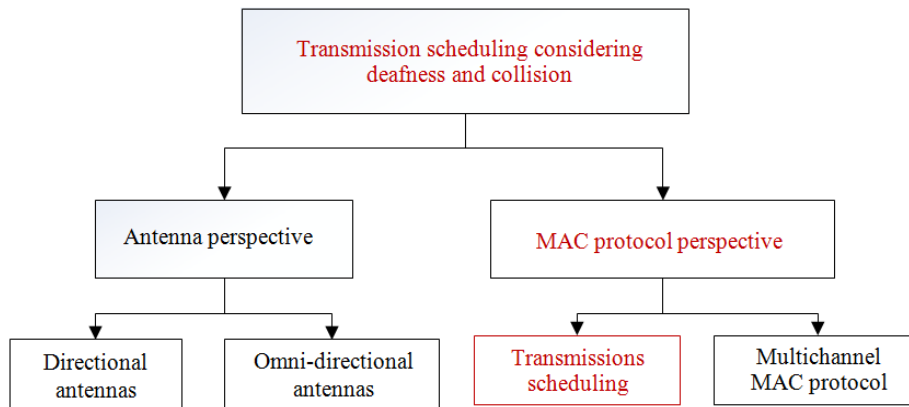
Transmission scheduling considering deafness and collision

Antenna perspective

MAC protocol perspective

Directional antennas

Omni-directional antennas

Transmissions scheduling

Multichannel MAC protocol